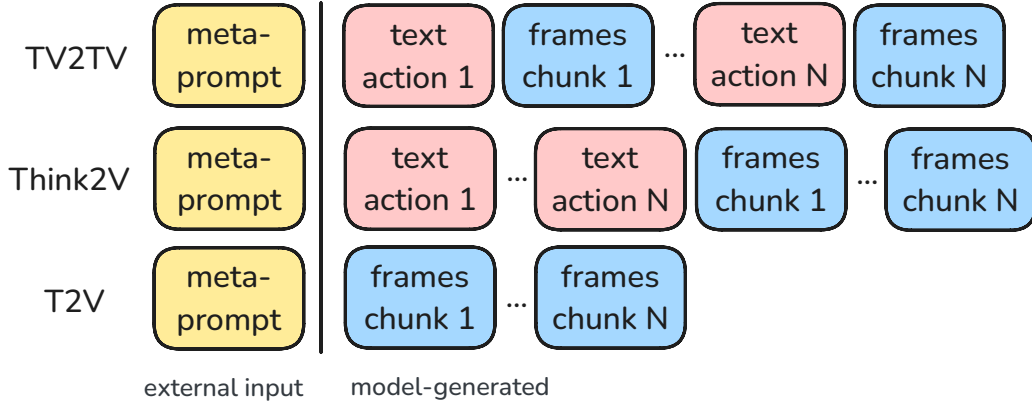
TV2TV
meta-prompt
text action 1
frames chunk 1
...
text action N
frames chunk N

Think2V
meta-prompt
text action 1
...
text action N
frames chunk 1
...
frames chunk N

T2V
meta-prompt
frames chunk 1
...
frames chunk N

external input
model-generated